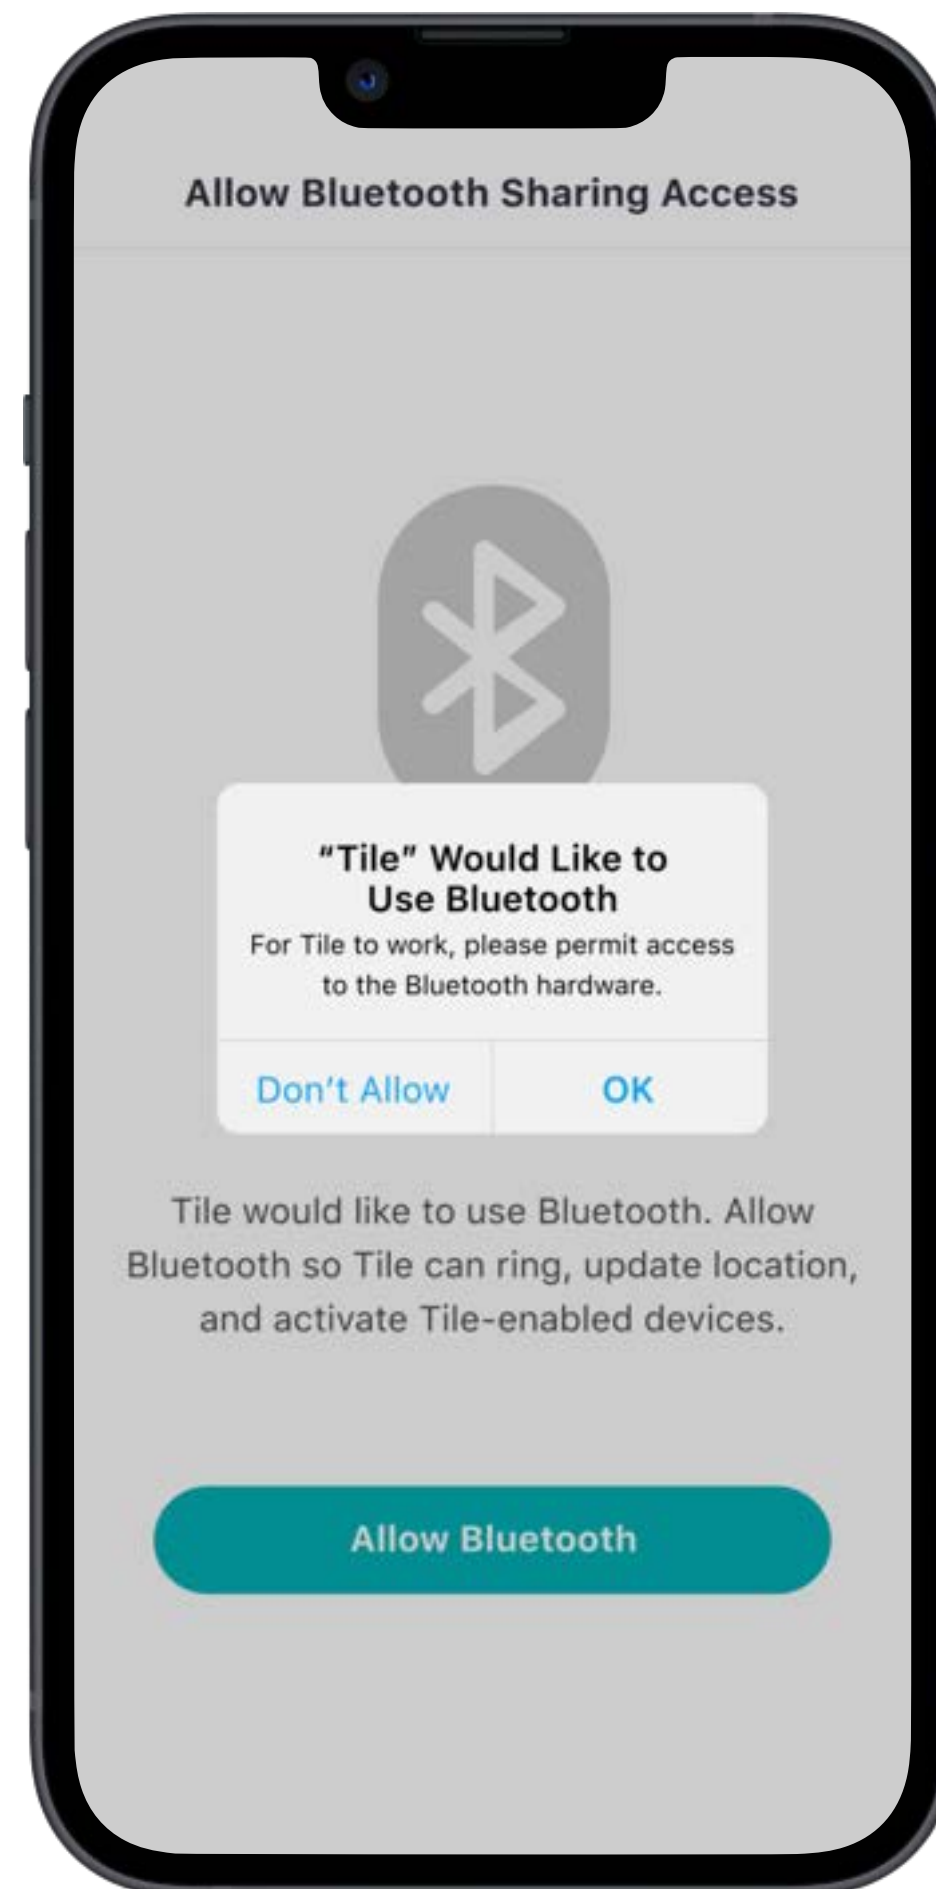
Allow Bluetooth Sharing Access

“Tile” Would Like to Use Bluetooth

For Tile to work, please permit access to the Bluetooth hardware.

Don’t Allow

OK

Tile would like to use Bluetooth. Allow Bluetooth so Tile can ring, update location, and activate Tile-enabled devices.

Allow Bluetooth